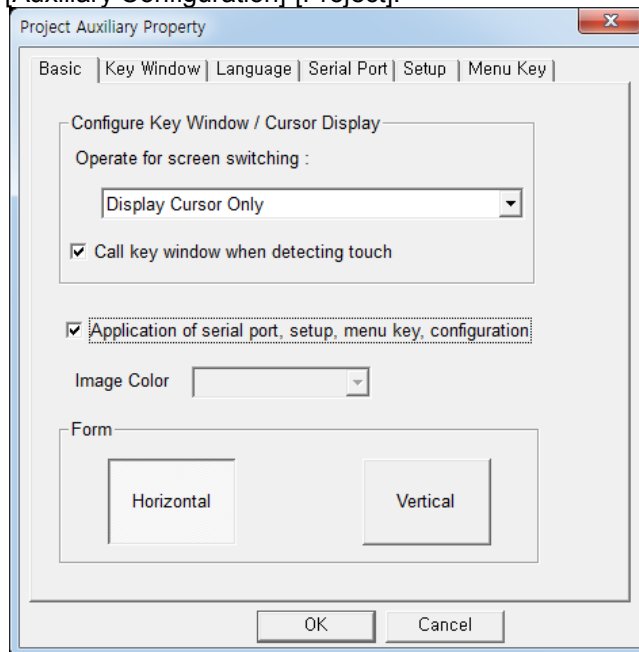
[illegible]

Project Auxiliary Property

Basic | Key Window | Language | Serial Port | Setup | Menu Key

Configure Key Window / Cursor Display

Operate for screen switching :

Display Cursor Only

Call key window when detecting touch

Application of serial port, setup, menu key, configuration

Image Color

Form

Horizontal

Vertical

OK

Cancel